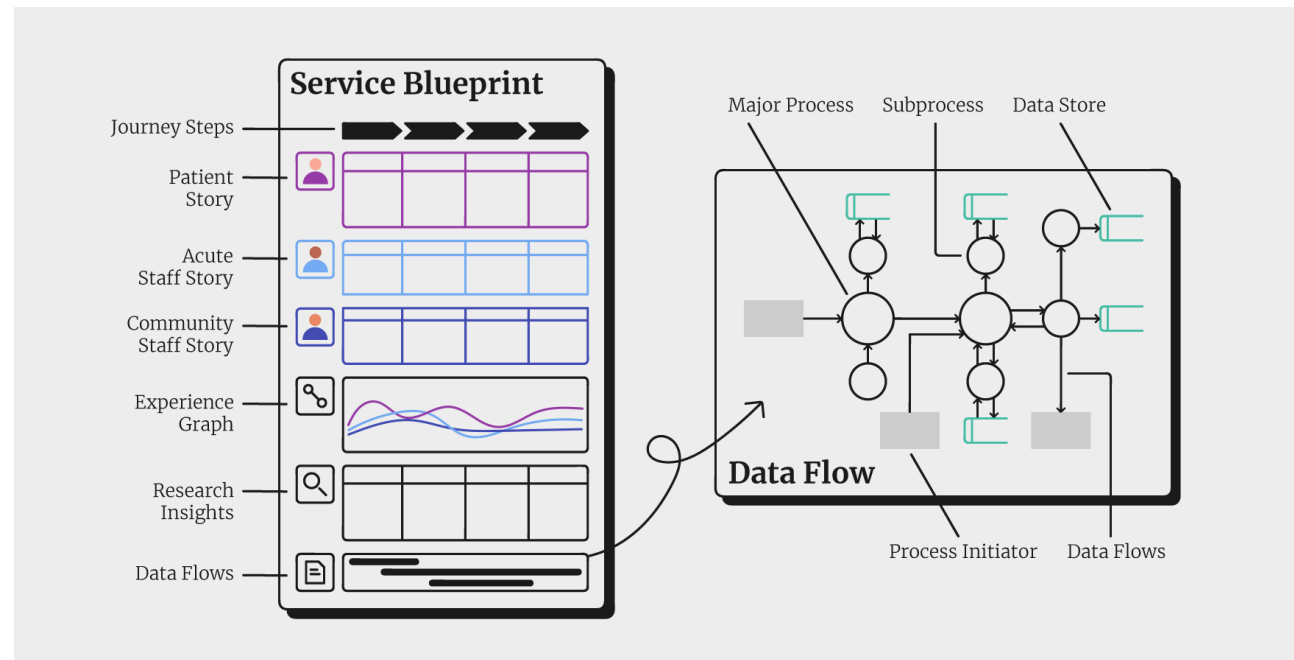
Service Blueprint

Journey Steps

Patient Story

Acute Staff Story

Community Staff Story

Experience Graph

Research Insights

Data Flows

Major Process

Subprocess

Data Store

Data Flow

Process Initiator

Data Flows